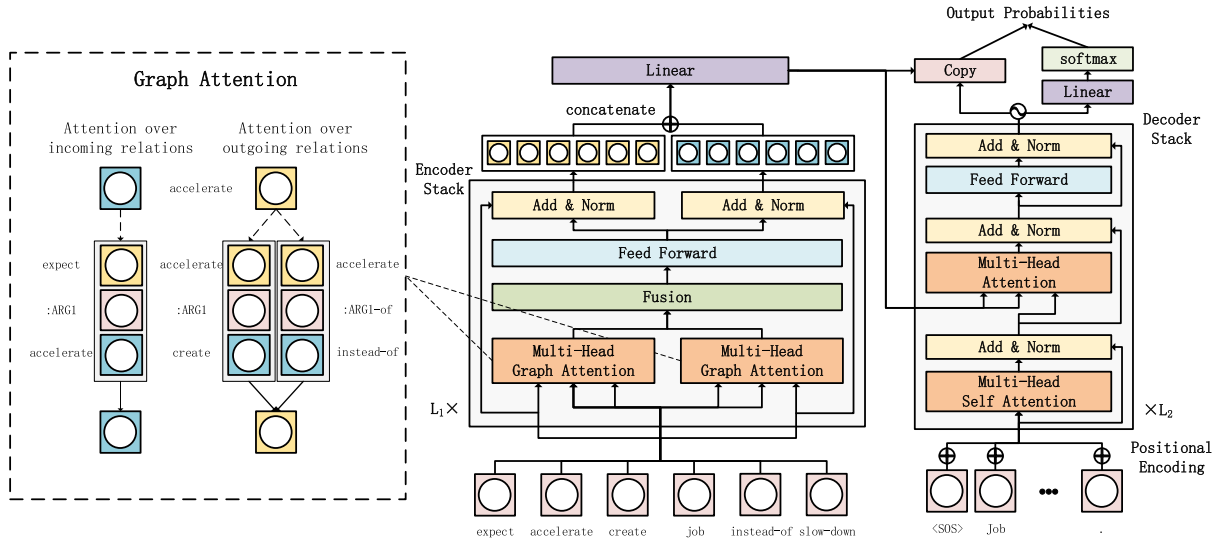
Graph Attention

Attention over incoming relations

Attention over outgoing relations

accelerate

expect

:ARG1

accelerate

accelerate

:ARG1

create

accelerate

:ARG1-of

instead-of

Output Probabilities

Linear

concatenate

Copy

softmax

Linear

Decoder Stack

Encoder Stack

Add & Norm

Add & Norm

Feed Forward

Fusion

Multi-Head Graph Attention

Multi-Head Graph Attention

$L_1\times$

Add & Norm

Feed Forward

Add & Norm

Multi-Head Attention

Add & Norm

Multi-Head Self Attention

$\times L_2$

Positional Encoding

expect accelerate create job instead-of slow-down

<SOS> Job .